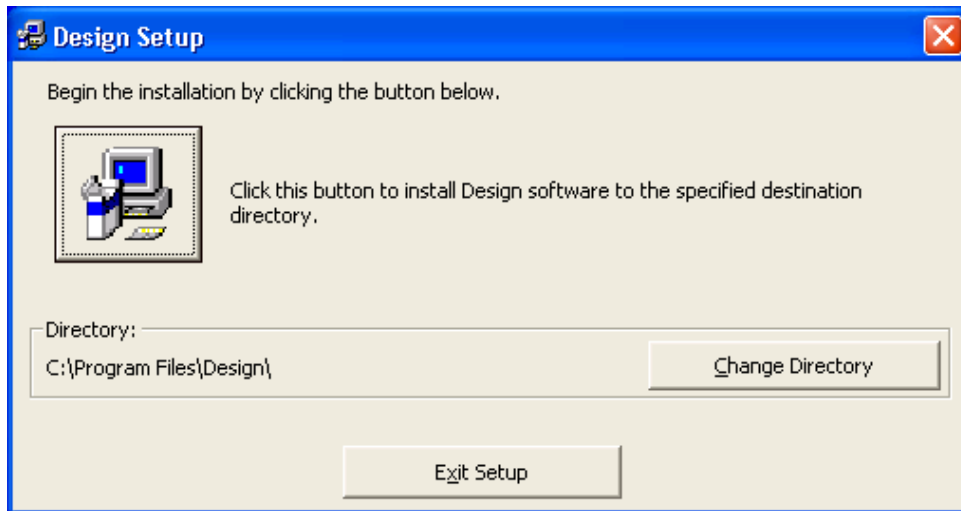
Design Setup

Begin the installation by clicking the button below.

Click this button to install Design software to the specified destination directory.

Directory:
C:\Program Files\Design\

Change Directory

Exit Setup